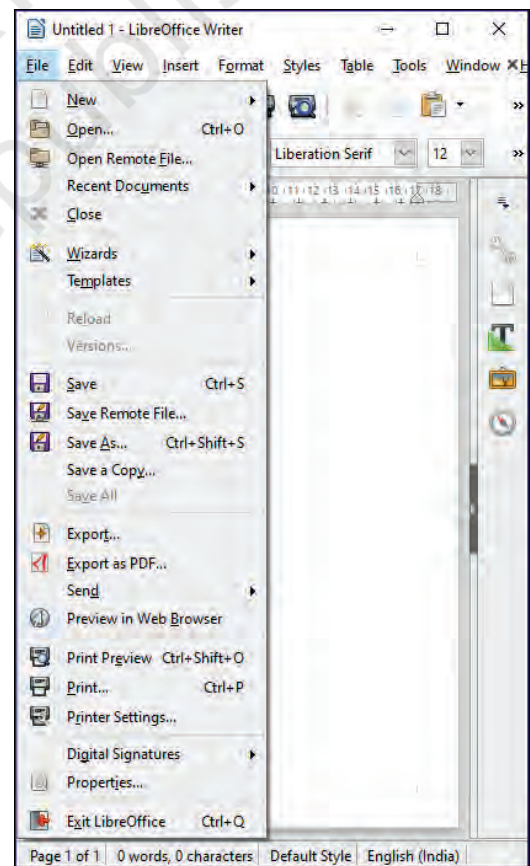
Untitled 1 - LibreOffice Writer

File Edit View Insert Format Styles Table Tools Window H

New
Open... Ctrl+O
Open Remote File...
Recent Documents
Close

Wizards
Templates

Reload
Versions...

Save Ctrl+S
Save Remote File...
Save As... Ctrl+Shift+S
Save a Copy...
Save All

Export...
Export as PDF...
Send
Preview in Web Browser

Print Preview Ctrl+Shift+O
Print... Ctrl+P
Printer Settings...

Digital Signatures
Properties...

Exit LibreOffice Ctrl+Q

Liberation Serif 12

10 11 12 13 14 15 16 17 18

Page 1 of 1 0 words, 0 characters Default Style English (India)